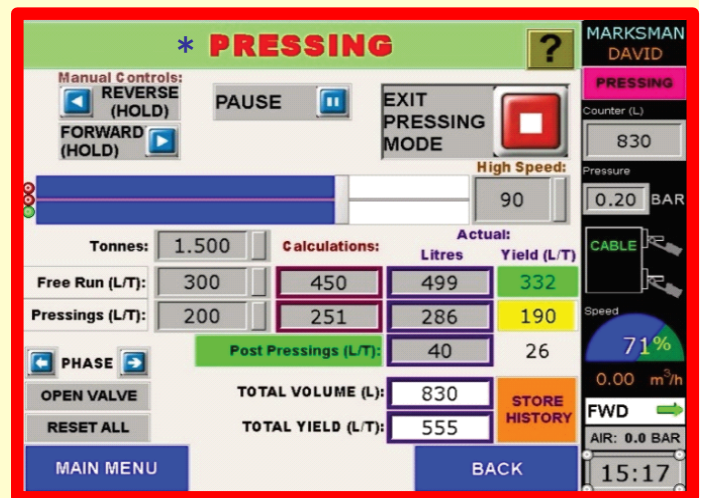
* PRESSING

?

MARKSMAN
DAVID

PRESSING

Counter (L)
830

Pressure
0.20 BAR

CABLE

Speed
71%

0.00 $m^3/h$

FWD

AIR: 0.0 BAR

15:17

Manual Controls:
REVERSE (HOLD)
FORWARD (HOLD)

PAUSE

EXIT PRESSING MODE

High Speed:
90

| Tonnes: | 1.500 | Calculations: | Actual: Litres | Yield (L/T) |
|---|---|---|---|---|
| Free Run (L/T): | 300 | 450 | 499 | 332 |
| Pressings (L/T): | 200 | 251 | 286 | 190 |
| | | Post Pressings (L/T): | 40 | 26 |

PHASE

OPEN VALVE

RESET ALL

TOTAL VOLUME (L): 830

TOTAL YIELD (L/T): 555

STORE HISTORY

MAIN MENU

BACK